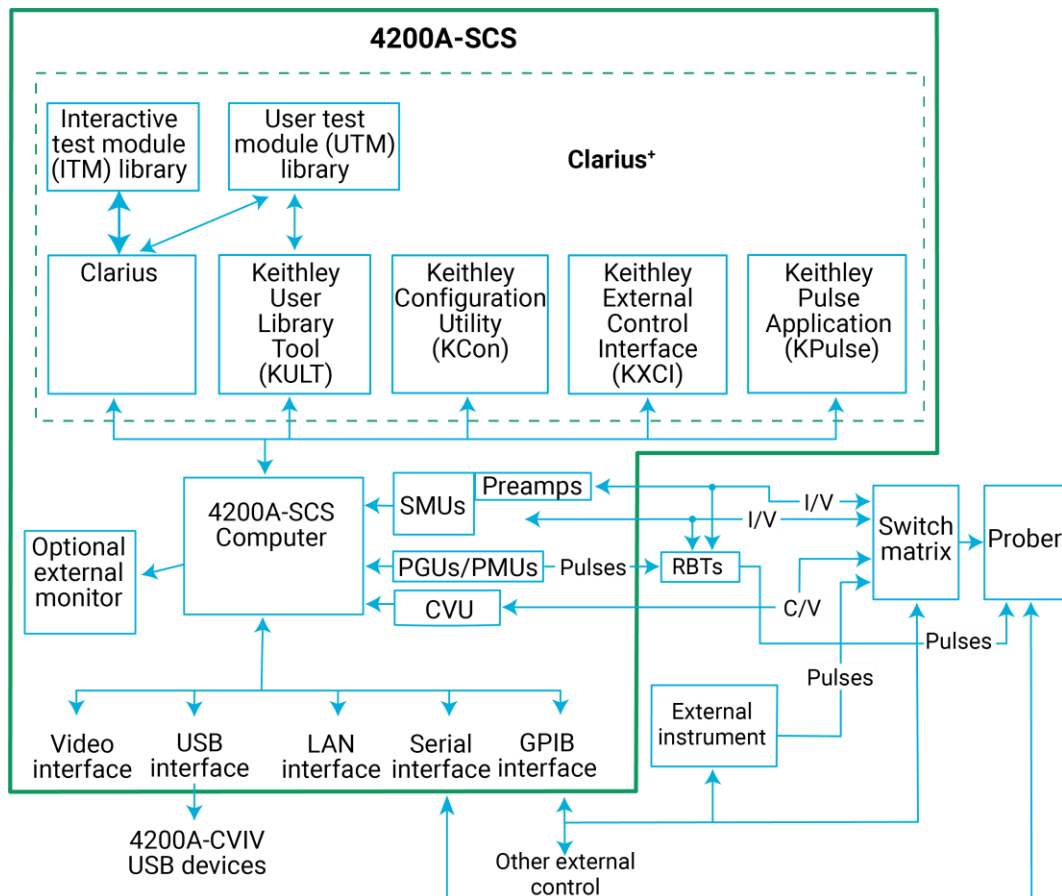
4200A-SCS

Interactive test module (ITM) library

User test module (UTM) library

Clarius+

Clarius

Keithley User Library Tool (KULT)

Keithley Configuration Utility (KCon)

Keithley External Control Interface (KXCI)

Keithley Pulse Application (KPulse)

4200A-SCS Computer

SMUs

Preamps

I/V

I/V

Switch matrix

Prober

Optional external monitor

PGUs/PMUs

Pulses

RBTs

CVU

C/V

Pulses

Pulses

External instrument

Video interface

USB interface

LAN interface

Serial interface

GPIB interface

4200A-CVIV USB devices

Other external control